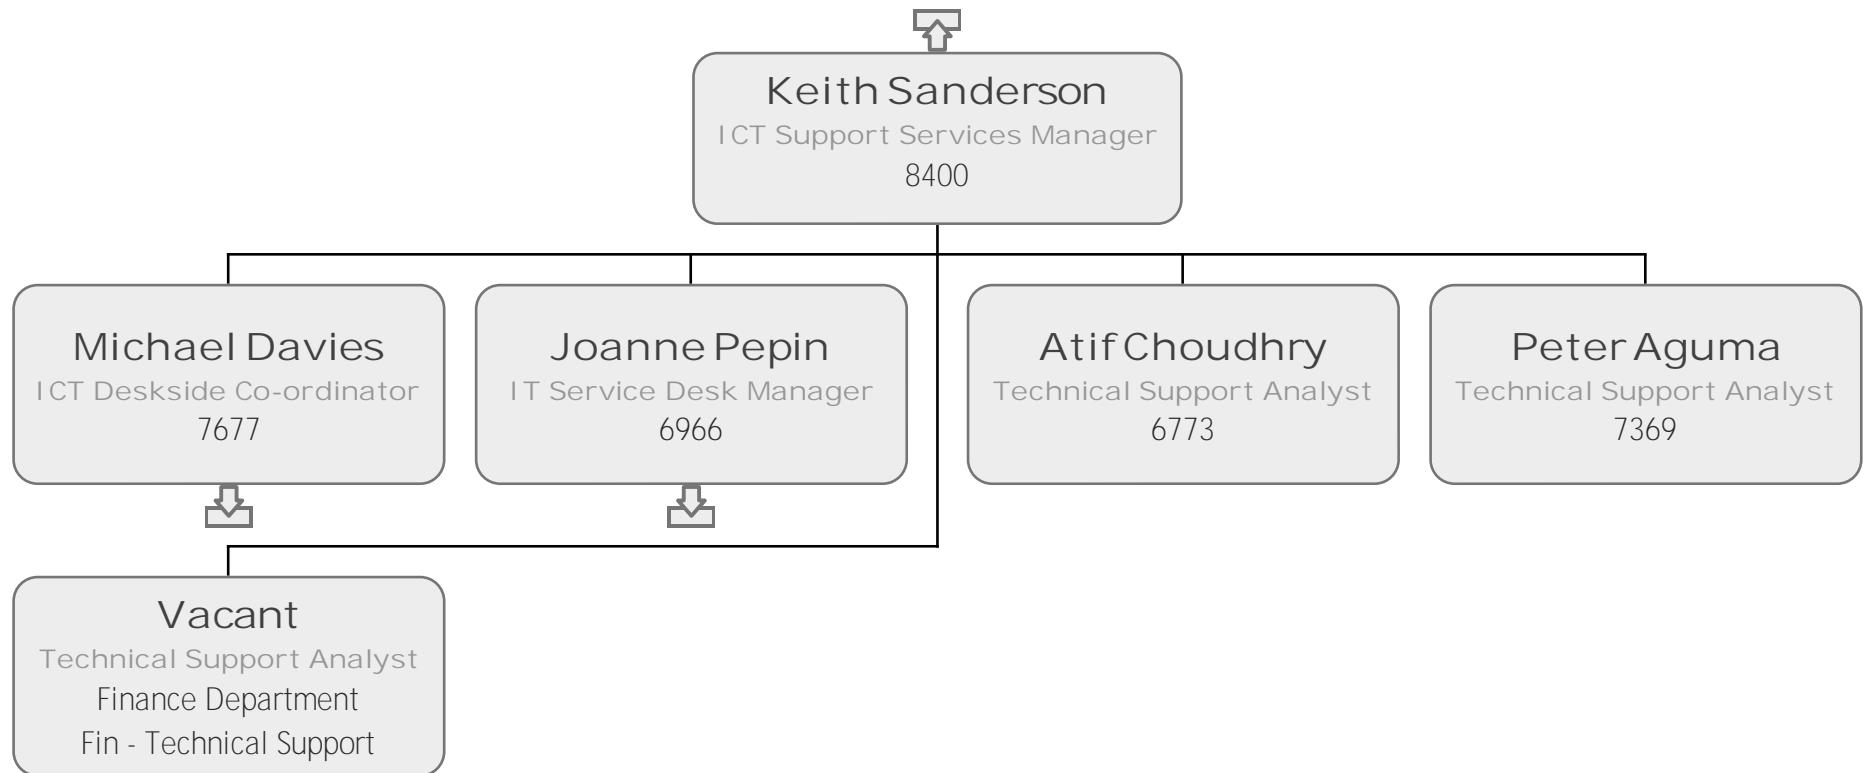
Keith Sanderson
ICT Support Services Manager
8400

Michael Davies
ICT Deskside Co-ordinator
7677

Joanne Pepin
IT Service Desk Manager
6966

Atif Choudhry
Technical Support Analyst
6773

Peter Aguma
Technical Support Analyst
7369

Vacant
Technical Support Analyst
Finance Department
Fin - Technical Support